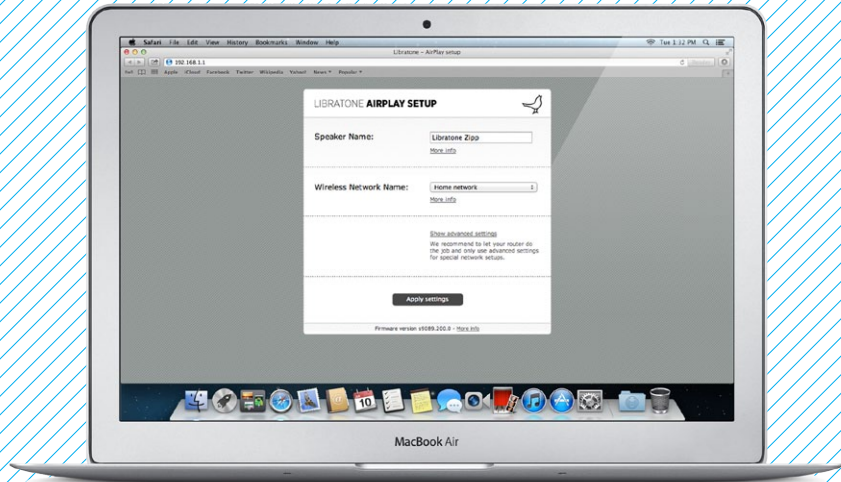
Safari File Edit View History Bookmarks Window Help

Tue 1:12 PM

Libratone – AirPlay setup

192.168.1.1

Apple iCloud Facebook Twitter Wikipedia Yahoo! News Popular

LIBRATONE AIRPLAY SETUP

Speaker Name:

Libratone Zipp

More info

Wireless Network Name:

Home network

More info

Show advanced settings

We recommend to let your router do the job and only use advanced settings for special network setups.

Apply settings

Firmware version v0089.200.0 - More info

10

MacBook Air